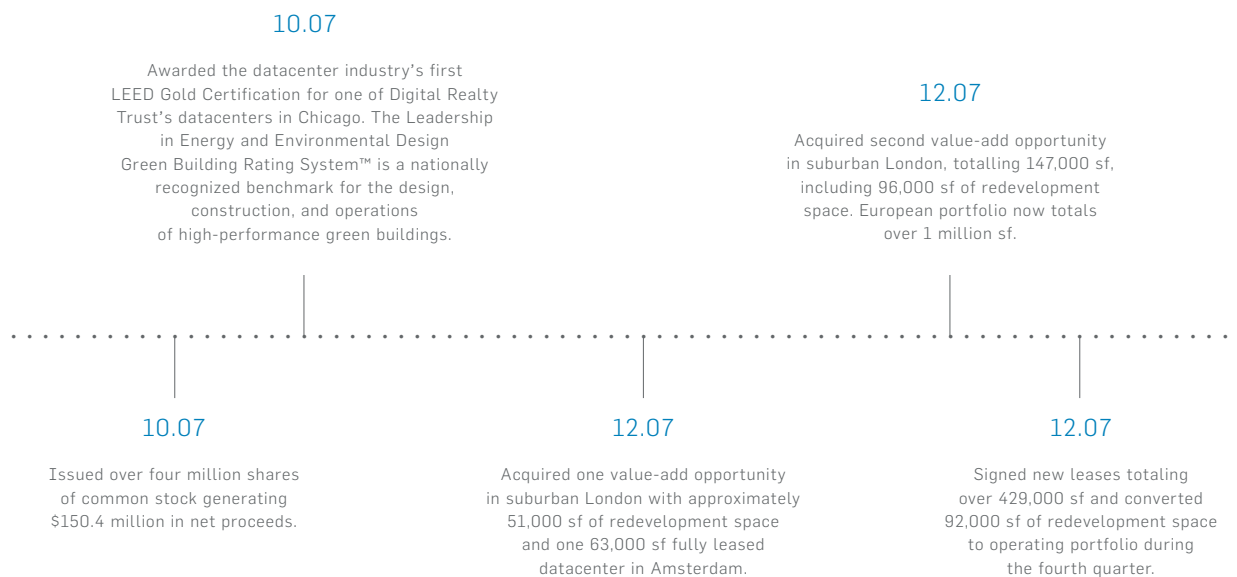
10.07

Awarded the datacenter industry's first LEED Gold Certification for one of Digital Realty Trust's datacenters in Chicago. The Leadership in Energy and Environmental Design Green Building Rating System™ is a nationally recognized benchmark for the design, construction, and operations of high-performance green buildings.

12.07

Acquired second value-add opportunity in suburban London, totalling 147,000 sf, including 96,000 sf of redevelopment space. European portfolio now totals over 1 million sf.

10.07

Issued over four million shares of common stock generating \$150.4 million in net proceeds.

12.07

Acquired one value-add opportunity in suburban London with approximately 51,000 sf of redevelopment space and one 63,000 sf fully leased datacenter in Amsterdam.

12.07

Signed new leases totaling over 429,000 sf and converted 92,000 sf of redevelopment space to operating portfolio during the fourth quarter.